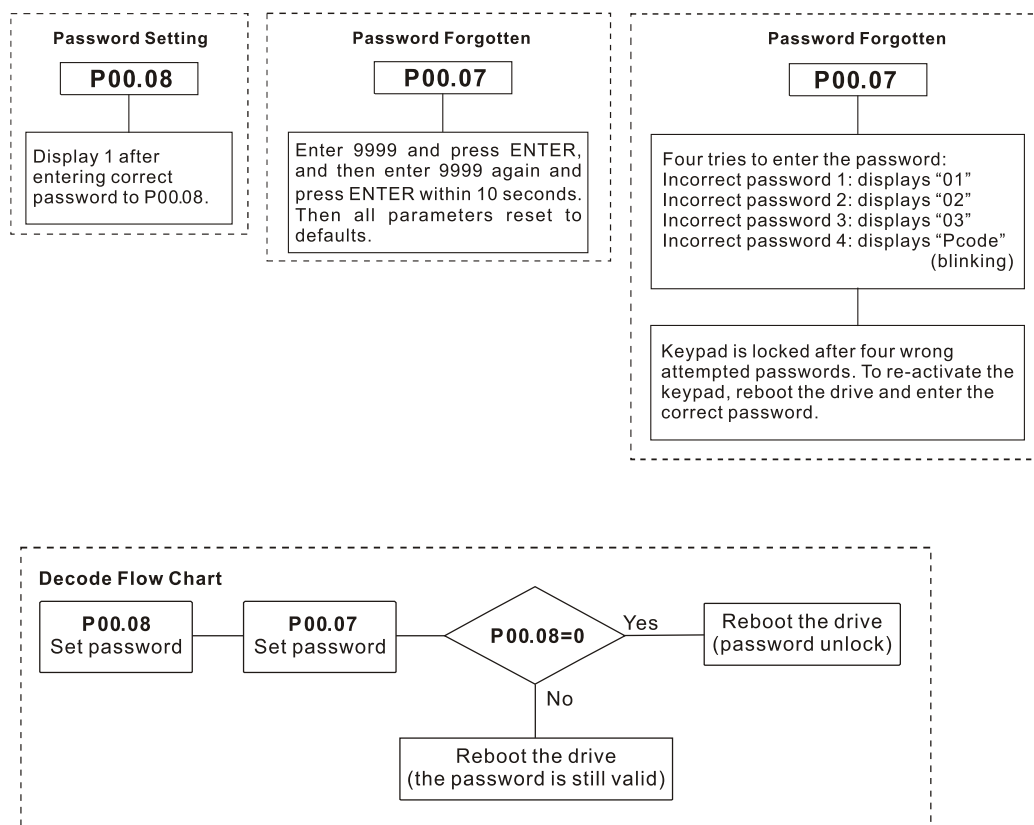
Password Setting

P00.08

Display 1 after entering correct password to P00.08.

Password Forgotten

P00.07

Enter 9999 and press ENTER, and then enter 9999 again and press ENTER within 10 seconds. Then all parameters reset to defaults.

Password Forgotten

P00.07

Four tries to enter the password:
Incorrect password 1: displays “01”
Incorrect password 2: displays “02”
Incorrect password 3: displays “03”
Incorrect password 4: displays “Pcode” (blinking)

Keypad is locked after four wrong attempted passwords. To re-activate the keypad, reboot the drive and enter the correct password.

Decode Flow Chart

P00.08
Set password

P00.07
Set password

P00.08=0

Yes

Reboot the drive
(password unlock)

No

Reboot the drive
(the password is still valid)